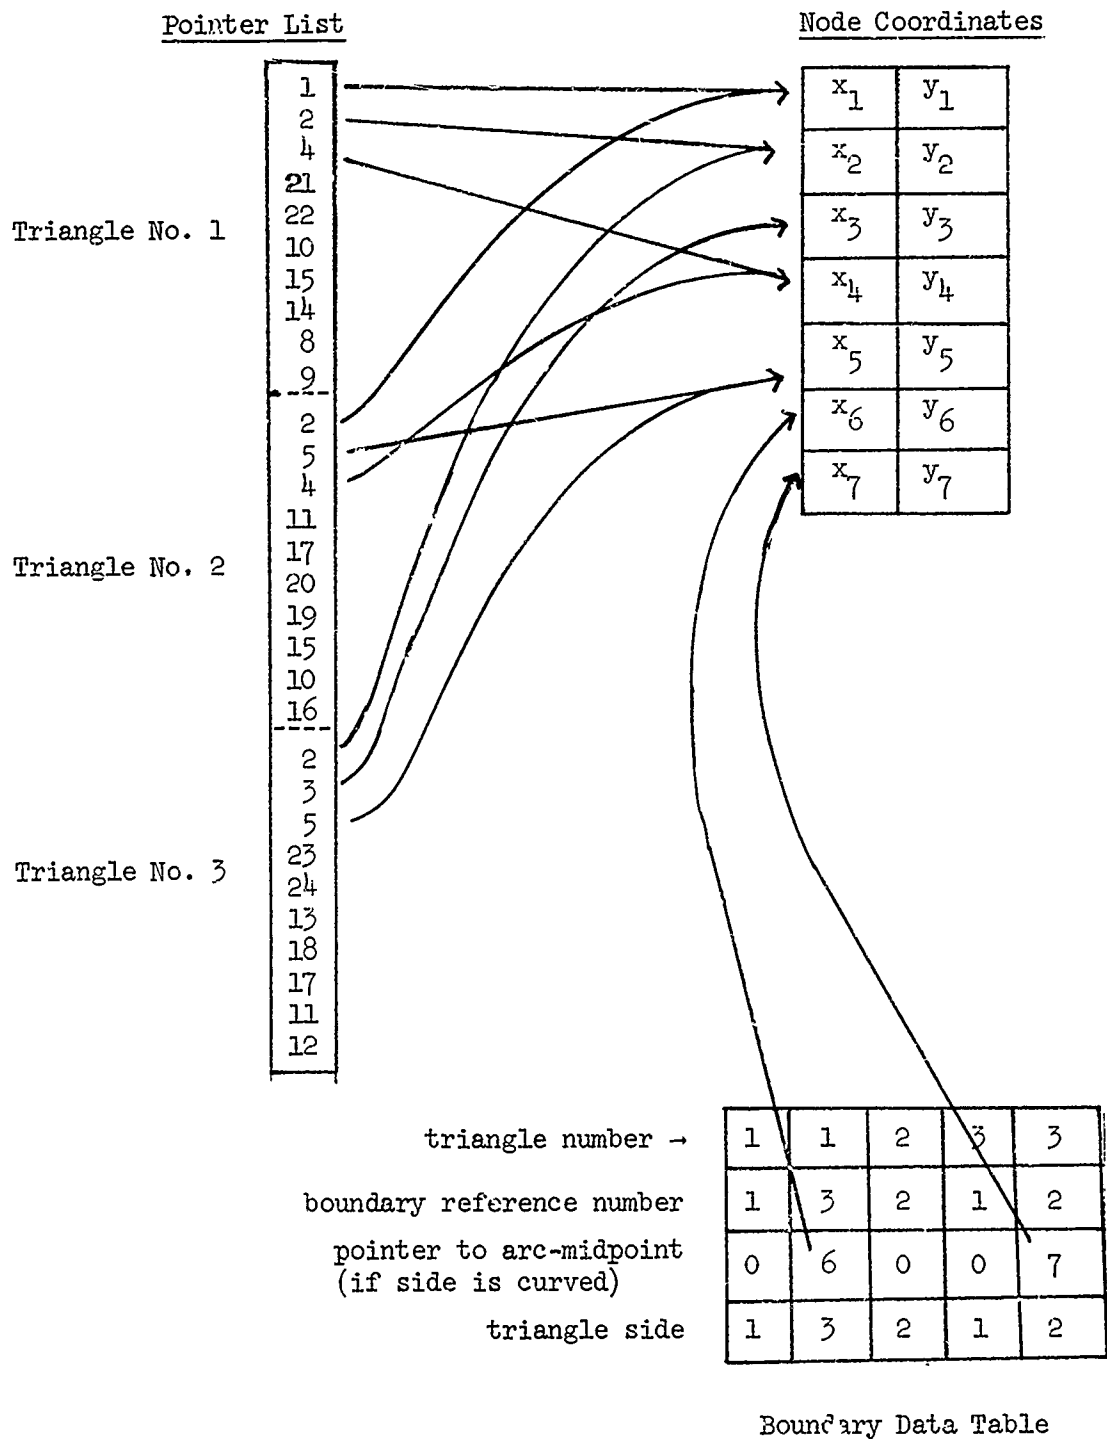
Pointer List

Node Coordinates

Triangle No. 1

1
2
4
21
22
10
15
14
8
9

Triangle No. 2

2
5
4
11
17
20
19
15
10
16

Triangle No. 3

2
3
5
23
24
13
18
17
11
12

| $x_1$ | $y_1$ |
|---|---|
| $x_2$ | $y_2$ |
| $x_3$ | $y_3$ |
| $x_4$ | $y_4$ |
| $x_5$ | $y_5$ |
| $x_6$ | $y_6$ |
| $x_7$ | $y_7$ |

| triangle number → | 1 | 1 | 2 | 3 | 3 |
|---|---|---|---|---|---|
| boundary reference number | 1 | 3 | 2 | 1 | 2 |
| pointer to arc-midpoint (if side is curved) | 0 | 6 | 0 | 0 | 7 |
| triangle side | 1 | 3 | 2 | 1 | 2 |

Boundary Data Table